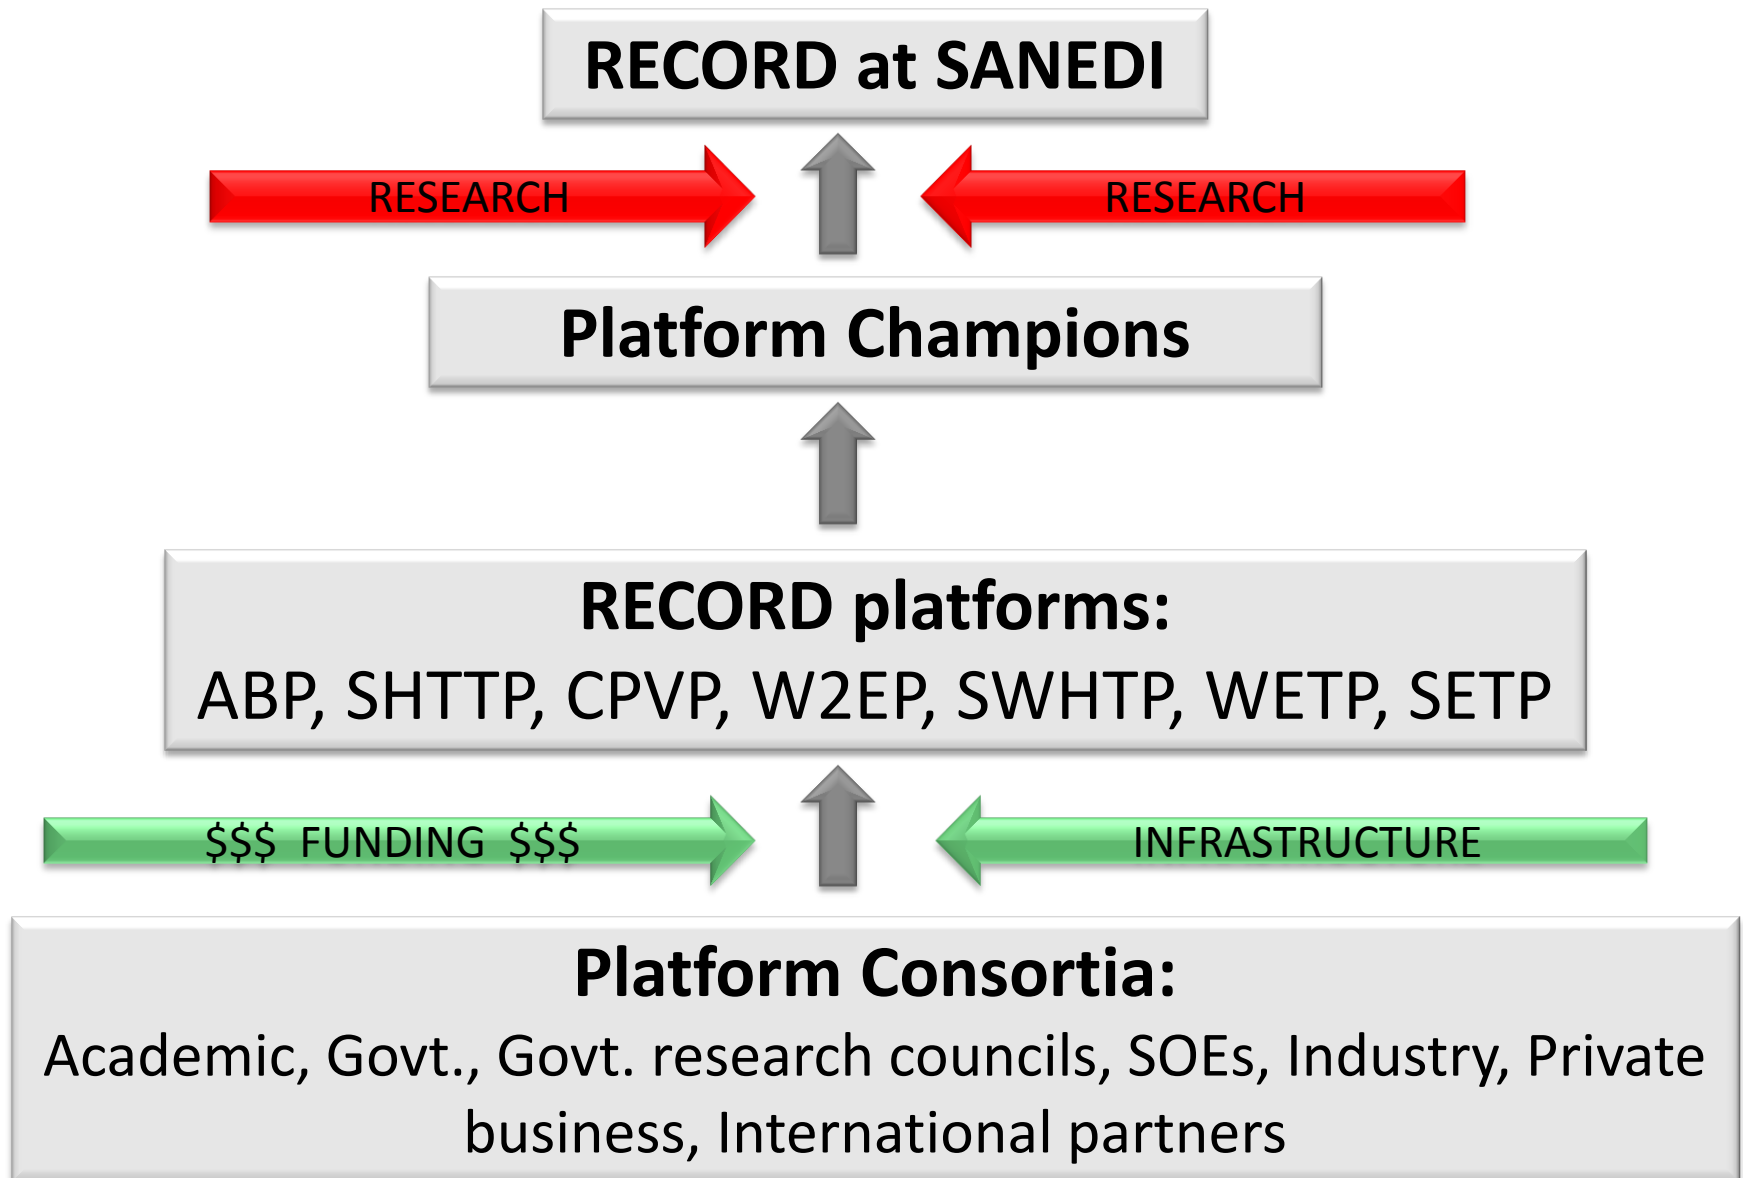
RECORD at SANEDI

RESEARCH

RESEARCH

Platform Champions

RECORD platforms:
ABP, SHTTP, CPVP, W2EP, SWHTP, WETP, SETP

\$\$\$ FUNDING \$\$\$

INFRASTRUCTURE

Platform Consortia:
Academic, Govt., Govt. research councils, SOEs, Industry, Private business, International partners